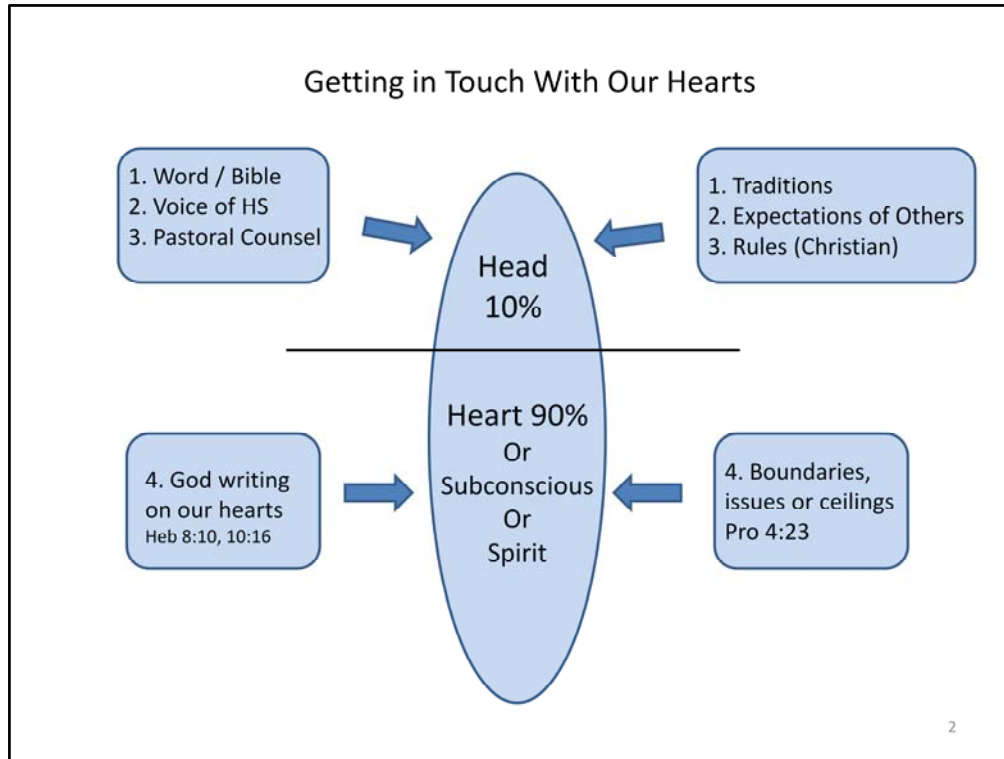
Getting in Touch With Our Hearts

1. Word / Bible
2. Voice of HS
3. Pastoral Counsel

1. Traditions
2. Expectations of Others
3. Rules (Christian)

Head
10%

Heart 90%
Or
Subconscious
Or
Spirit

4. God writing on our hearts
Heb 8:10, 10:16

4. Boundaries, issues or ceilings
Pro 4:23

2